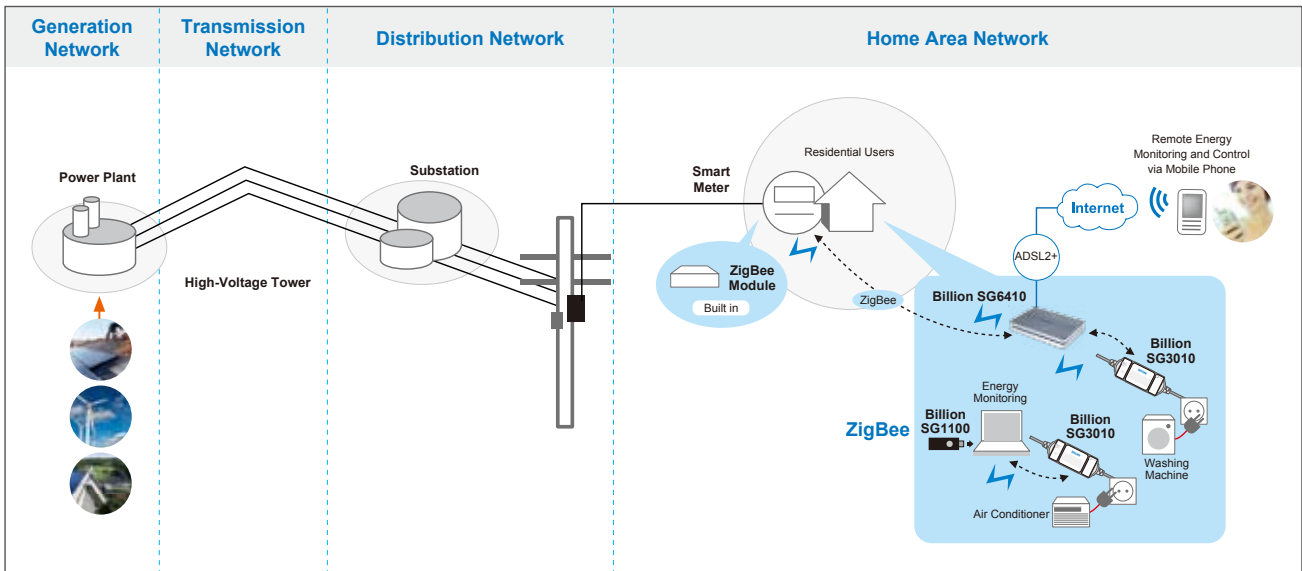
Generation Network

Transmission Network

Distribution Network

Home Area Network

Power Plant

High-Voltage Tower

Substation

Smart Meter

Residential Users

ZigBee Module

Built in

ZigBee

Remote Energy Monitoring and Control via Mobile Phone

Internet

ADSL2+

Billion SG6410

Billion SG3010

Energy Monitoring

Billion SG1100

Billion SG3010

ZigBee

Washing Machine

Air Conditioner